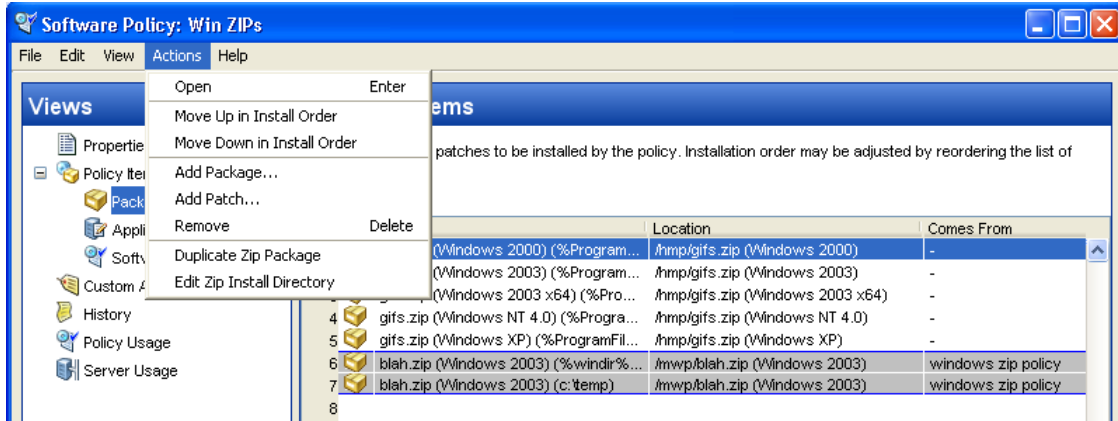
Software Policy: Win ZIPs

File Edit View Actions Help

Views

Propertie
Policy Iter
Pack
Appli
Softv
Custom A
History
Policy Usage
Server Usage

| Open | Enter |
|---|---|
| Move Up in Install Order | |
| Move Down in Install Order | |
| Add Package... | |
| Add Patch... | |
| Remove | Delete |
| Duplicate Zip Package | |
| Edit Zip Install Directory | |

ems

patches to be installed by the policy. Installation order may be adjusted by reordering the list of

| | | Location | Comes From |
|---|---|---|---|
| | (Windows 2000) (%Program... | /hmp/gifs.zip (Windows 2000) | - |
| | (Windows 2003) (%Program... | /hmp/gifs.zip (Windows 2003) | - |
| | (Windows 2003 x64) (%Pro... | /hmp/gifs.zip (Windows 2003 x64) | - |
| 4 | gifs.zip (Windows NT 4.0) (%Progra... | /hmp/gifs.zip (Windows NT 4.0) | - |
| 5 | gifs.zip (Windows XP) (%ProgramFil... | /hmp/gifs.zip (Windows XP) | - |
| 6 | blah.zip (Windows 2003) (%windir%... | /mwp/blah.zip (Windows 2003) | windows zip policy |
| 7 | blah.zip (Windows 2003) (c:\temp) | /mwp/blah.zip (Windows 2003) | windows zip policy |
| 8 | | | |